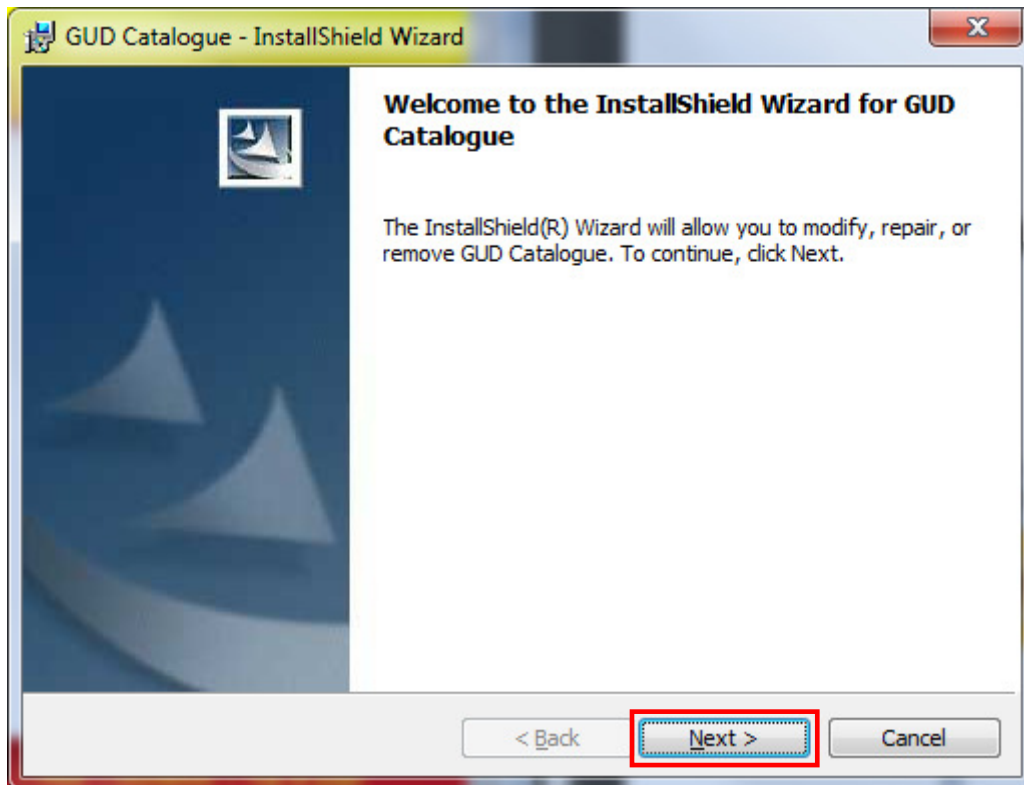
GUD Catalogue - InstallShield Wizard

Welcome to the InstallShield Wizard for GUD Catalogue

The InstallShield(R) Wizard will allow you to modify, repair, or remove GUD Catalogue. To continue, click Next.

< Back

Next >

Cancel